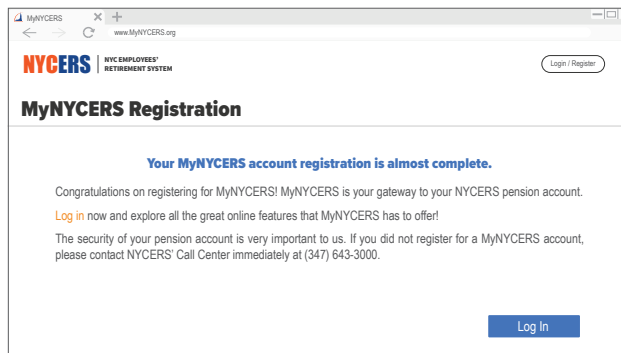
MyNYCERS

www.MyNYCERS.org

NYCERS | NYC EMPLOYEES' RETIREMENT SYSTEM

Login / Register

MyNYCERS Registration

Your MyNYCERS account registration is almost complete.

Congratulations on registering for MyNYCERS! MyNYCERS is your gateway to your NYCERS pension account.

Log in now and explore all the great online features that MyNYCERS has to offer!

The security of your pension account is very important to us. If you did not register for a MyNYCERS account, please contact NYCERS' Call Center immediately at (347) 643-3000.

Log In